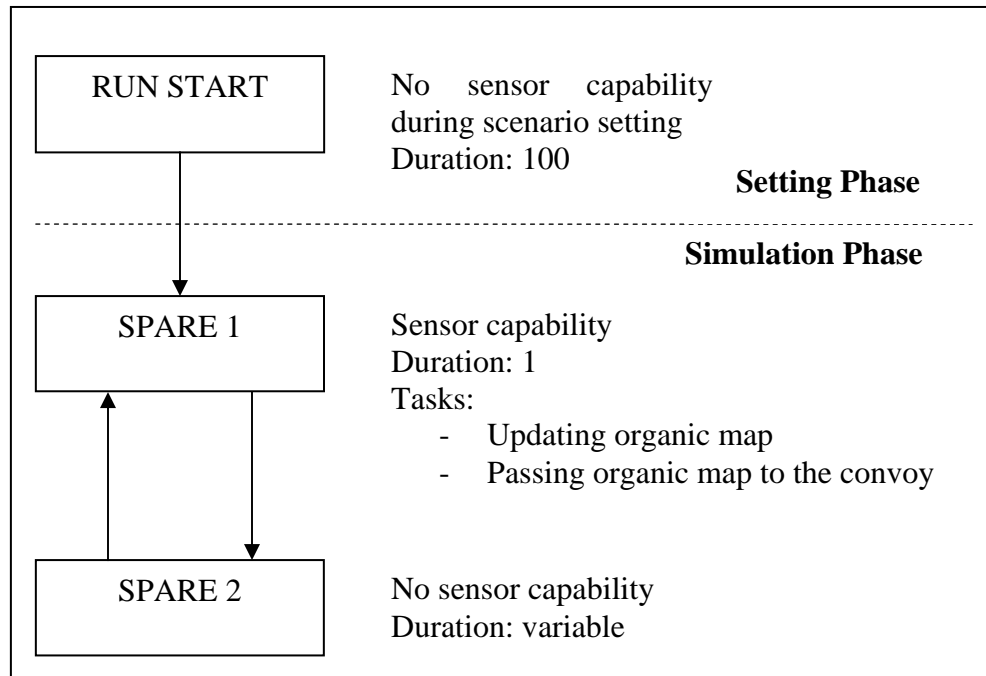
RUN START

No sensor capability during scenario setting
Duration: 100

Setting Phase

Simulation Phase

SPARE 1

Sensor capability
Duration: 1
Tasks:
- Updating organic map
- Passing organic map to the convoy

SPARE 2

No sensor capability
Duration: variable